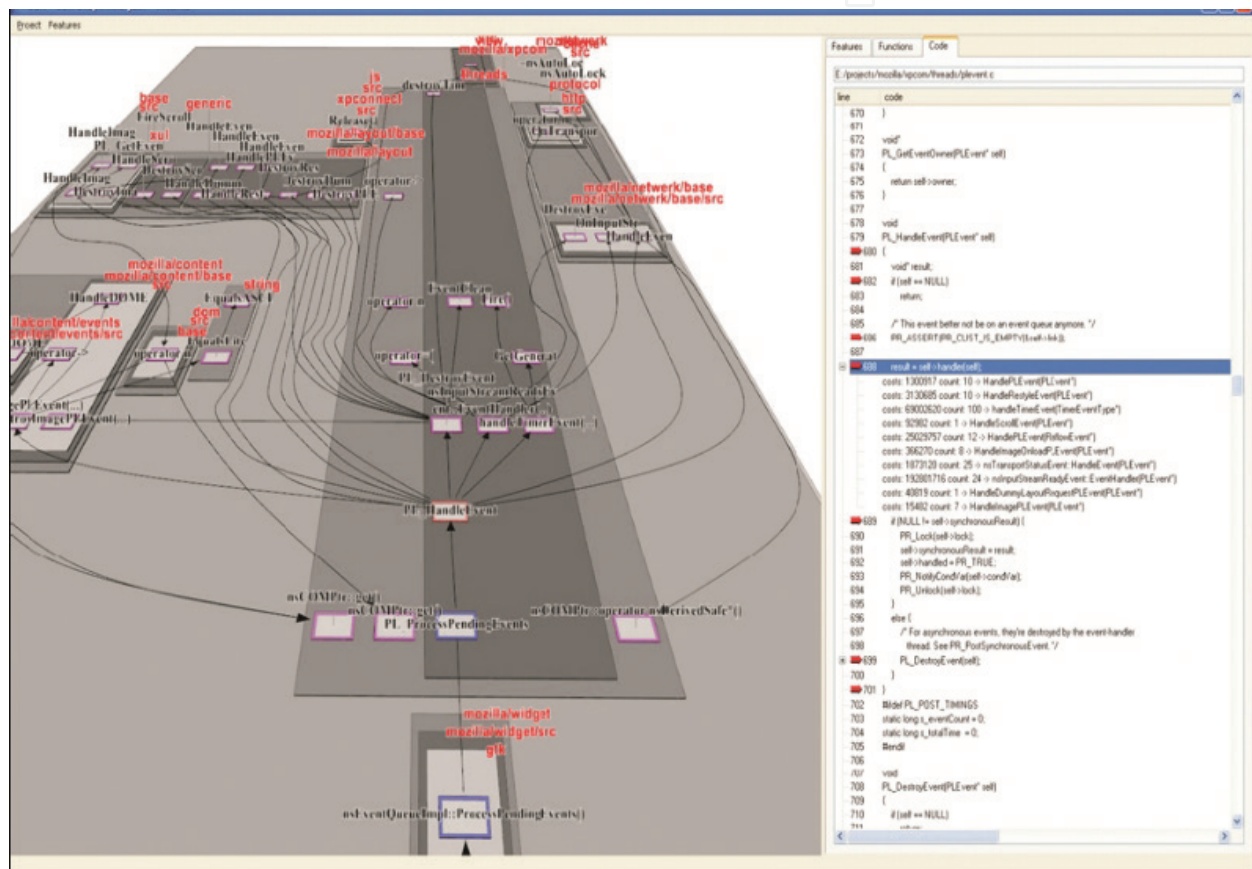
Project Features

mozilla/xpcom
threads
nsAutoLock
nsAutoLock
mozilla/network
src
protocol
http
src
js
src
xpconnect
src
DestroyTim
base
src
generic
xul
FireScroll
HandleImag
HandleEven
PL_GetEven
HandleEven
mozilla/layout/base
mozilla/layout
Release()
HandleImag
DestroyEve
operator/
nsTransport
mozilla/network/base
mozilla/network/base/src
DestroyEve
HandleEven
mozilla/content
mozilla/content/base
src
string
HandleDOME
EqualsASCII
lla/content/events
content/events/src
dom
src
base
operator->
operator
EqualsUtf
operator=
EventDeam
First()
operator[]
GetGenerat
PL_DestroyEvent
nsInputStreamReadyEv
nsLayoutHandler
handleTimerEvent(...)
ePLEvent(...)
ProcessImagePLEvent(...)
PL_HandleEvent
nsCOMPtr::get()
nsCOMPtr::get()
PL_ProcessPendingEvents
nsCOMPtr::operator nsDerivedSafe*()
mozilla/widget
mozilla/widget/src
gtk
nsEventQueueImpl::ProcessPendingEvents()

Features Functions Code
E:/projects/mozilla/xpcom/threads/plevent.c

| line | code |
|---|---|
| 670 | } |
| 671 | |
| 672 | void* |
| 673 | PL_GetEventOwner(PLEvent* self) |
| 674 | { |
| 675 | return self->owner; |
| 676 | } |
| 677 | |
| 678 | void |
| 679 | PL_HandleEvent(PLEvent* self) |
| 680 | { |
| 681 | void* result; |
| 682 | if (self == NULL) |
| 683 | return; |
| 684 | |
| 685 | /* This event better not be on an event queue anymore. */ |
| 686 | PR_ASSERT(PR_CLIST_IS_EMPTY(&self->link)); |
| 687 | |
| 688 | result = self->handler(self); |
| | costs: 1300917 count: 10 -> HandlePLEvent(PLEvent*) |
| | costs: 3130685 count: 10 -> HandleRestyleEvent(PLEvent*) |
| | costs: 69002620 count: 100 -> handleTimerEvent(TimerEventType*) |
| | costs: 92982 count: 1 -> HandleScrollEvent(PLEvent*) |
| | costs: 25029757 count: 12 -> HandlePLEvent(ReflowEvent*) |
| | costs: 366270 count: 8 -> HandleImageOnloadPLEvent(PLEvent*) |
| | costs: 1873120 count: 25 -> nsTransportStatusEvent::HandleEvent(PLEvent*) |
| | costs: 192801716 count: 24 -> nsInputStreamReadyEvent::EventHandler(PLEvent*) |
| | costs: 40819 count: 1 -> HandleDummyLayoutRequestPLEvent(PLEvent*) |
| | costs: 15482 count: 7 -> HandleImagePLEvent(PLEvent*) |
| 689 | if (NULL != self->synchronousResult) { |
| 690 | PR_Lock(self->lock); |
| 691 | self->synchronousResult = result; |
| 692 | self->handled = PR_TRUE; |
| 693 | PR_NotifyCondVar(self->condVar); |
| 694 | PR_Unlock(self->lock); |
| 695 | } |
| 696 | else { |
| 697 | /* For asynchronous events, they're destroyed by the event-handler |
| 698 | thread. See PR_PostSynchronousEvent. */ |
| 699 | PL_DestroyEvent(self); |
| 700 | } |
| 701 | } |
| 702 | #ifdef PL_POST_TIMINGS |
| 703 | static long s_eventCount = 0; |
| 704 | static long s_totalTime = 0; |
| 705 | #endif |
| 706 | |
| 707 | void |
| 708 | PL_DestroyEvent(PLEvent* self) |
| 709 | { |
| 710 | if (self == NULL) |